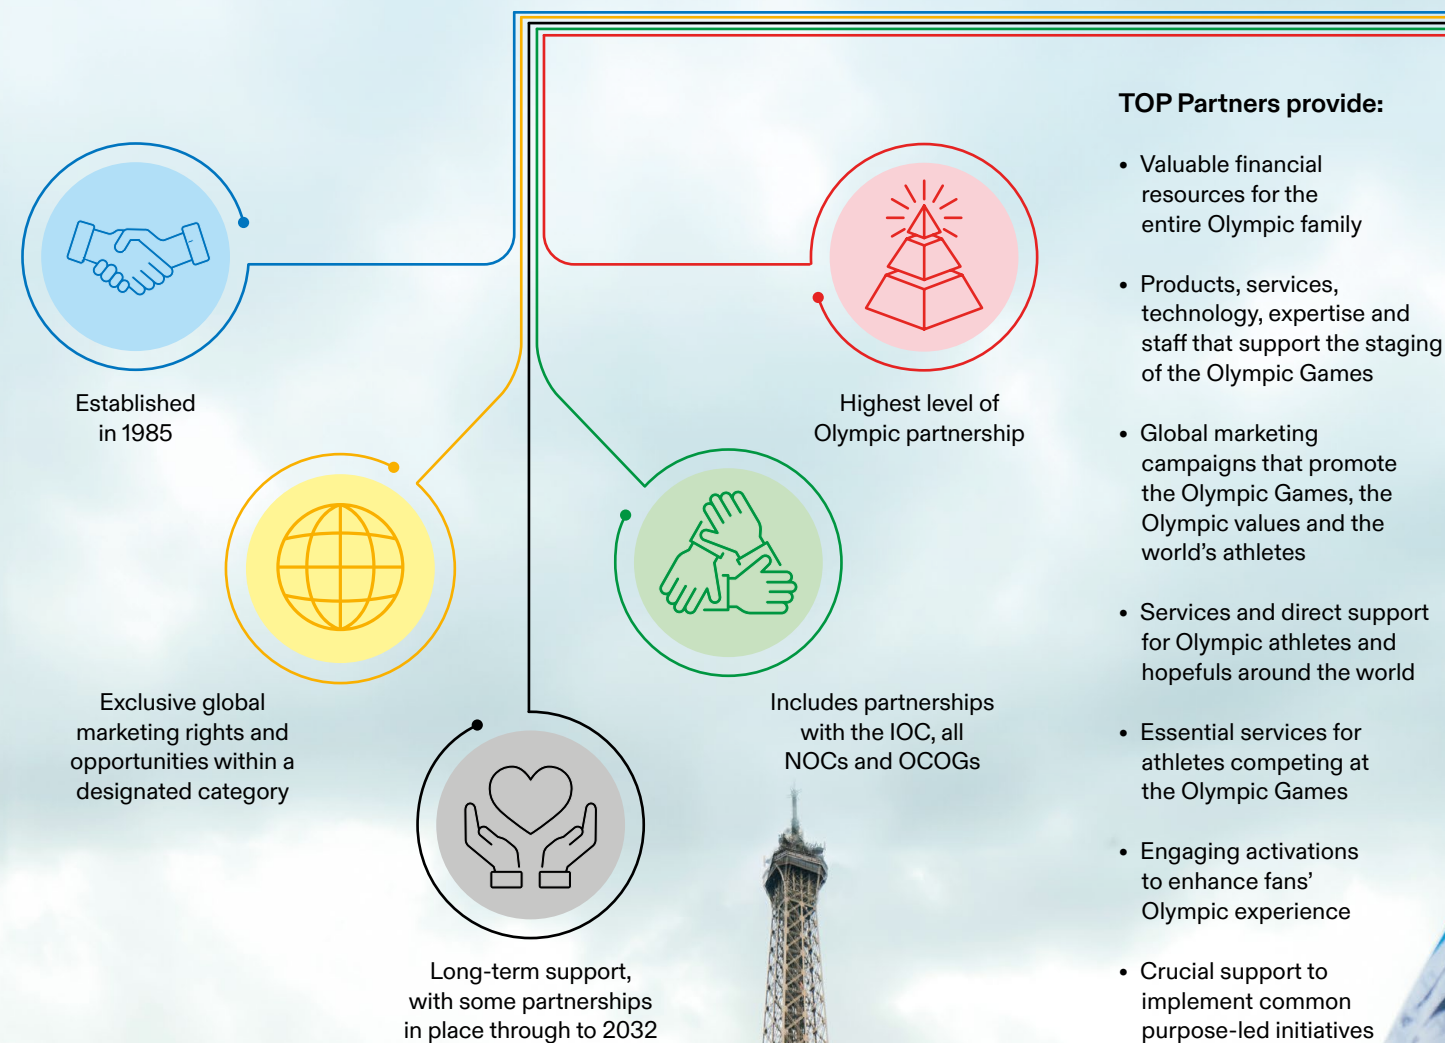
Established in 1985

Highest level of Olympic partnership

Exclusive global marketing rights and opportunities within a designated category

Includes partnerships with the IOC, all NOCs and OCOGs

Long-term support, with some partnerships in place through to 2032

TOP Partners provide:

• Valuable financial resources for the entire Olympic family

• Products, services, technology, expertise and staff that support the staging of the Olympic Games

• Global marketing campaigns that promote the Olympic Games, the Olympic values and the world's athletes

• Services and direct support for Olympic athletes and hopefuls around the world

• Essential services for athletes competing at the Olympic Games

• Engaging activations to enhance fans' Olympic experience

• Crucial support to implement common purpose-led initiatives